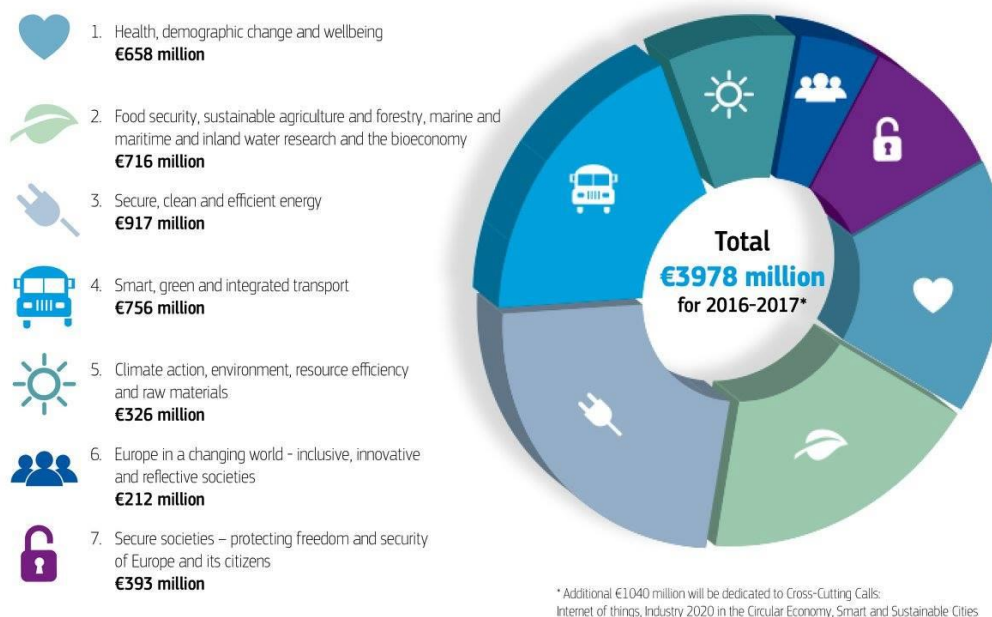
1. Health, demographic change and wellbeing
€658 million

2. Food security, sustainable agriculture and forestry, marine and maritime and inland water research and the bioeconomy
€716 million

3. Secure, clean and efficient energy
€917 million

4. Smart, green and integrated transport
€756 million

5. Climate action, environment, resource efficiency and raw materials
€326 million

6. Europe in a changing world - inclusive, innovative and reflective societies
€212 million

7. Secure societies – protecting freedom and security of Europe and its citizens
€393 million

Total
€3978 million
for 2016-2017*

* Additional €1040 million will be dedicated to Cross-Cutting Calls:
Internet of things, Industry 2020 in the Circular Economy, Smart and Sustainable Cities